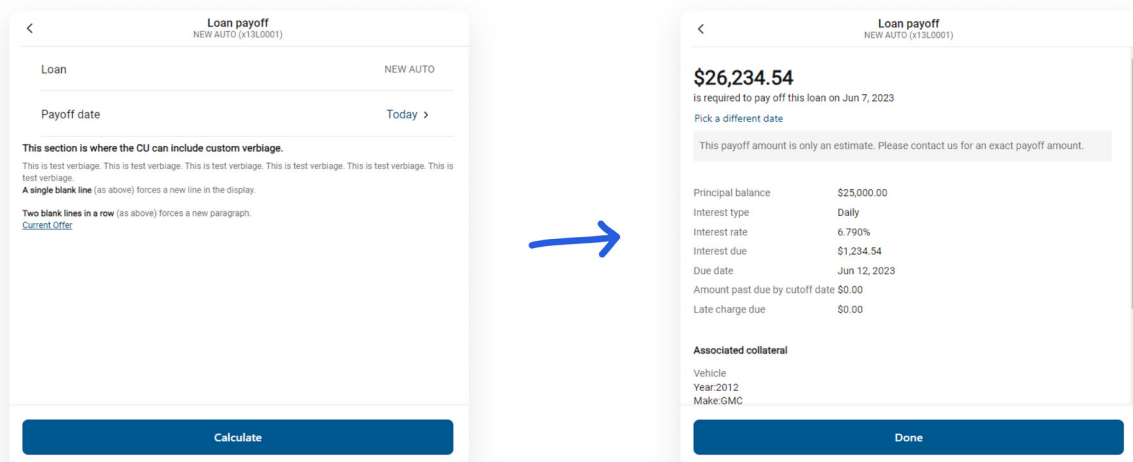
<

Loan payoff
NEW AUTO (x13L0001)

Loan NEW AUTO

Payoff date Today >

This section is where the CU can include custom verbiage.

This is test verbiage. This is test verbiage. This is test verbiage. This is test verbiage. This is test verbiage. This is test verbiage.
A single blank line (as above) forces a new line in the display.

Two blank lines in a row (as above) forces a new paragraph.
Current Offer

Calculate

<

Loan payoff
NEW AUTO (x13L0001)

$26,234.54
is required to pay off this loan on Jun 7, 2023

Pick a different date

This payoff amount is only an estimate. Please contact us for an exact payoff amount.

| | |
|---|---|
| Principal balance | $25,000.00 |
| Interest type | Daily |
| Interest rate | 6.790% |
| Interest due | $1,234.54 |
| Due date | Jun 12, 2023 |
| Amount past due by cutoff date | $0.00 |
| Late charge due | $0.00 |

Associated collateral

Vehicle
Year:2012
Make:GMC

Done